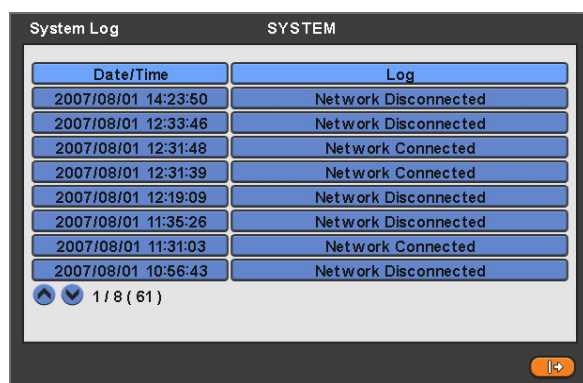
System Log SYSTEM

| Date/Time | Log |
|---|---|
| 2007/08/01 14:23:50 | Network Disconnected |
| 2007/08/01 12:33:46 | Network Disconnected |
| 2007/08/01 12:31:48 | Network Connected |
| 2007/08/01 12:31:39 | Network Connected |
| 2007/08/01 12:19:09 | Network Disconnected |
| 2007/08/01 11:35:26 | Network Disconnected |
| 2007/08/01 11:31:03 | Network Connected |
| 2007/08/01 10:56:43 | Network Disconnected |

1 / 8 ( 61 )